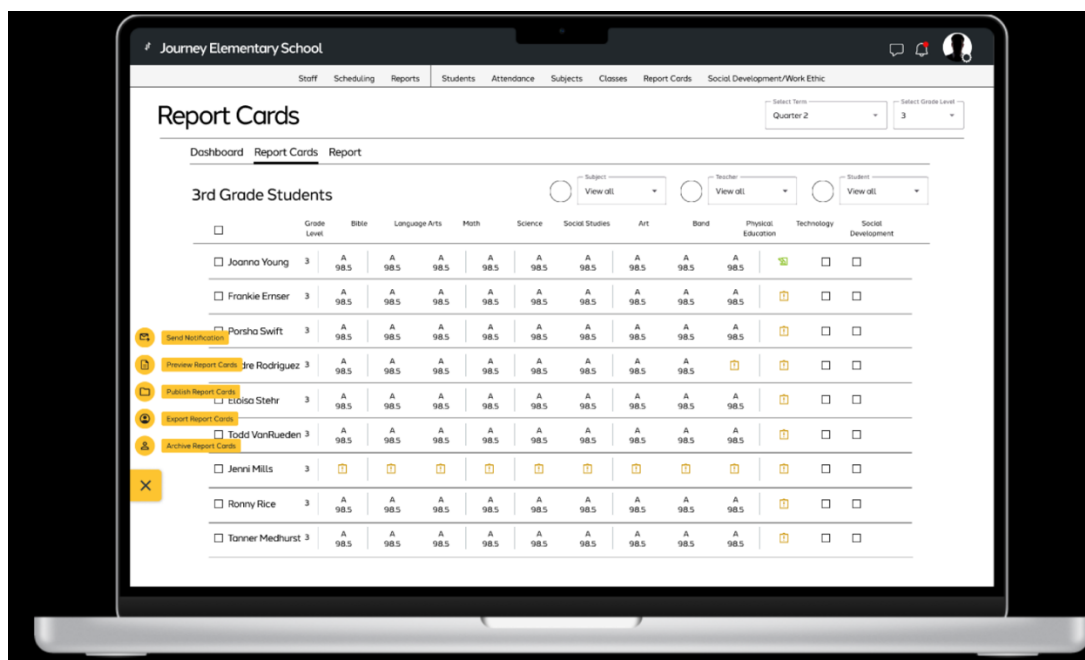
Journey Elementary School

Staff Scheduling Reports | Students Attendance Subjects Classes Report Cards Social Development/Work Ethic

Report Cards

Select Term
Quarter 2

Select Grade Level
3

Dashboard Report Cards Report

3rd Grade Students

Subject
View all

Teacher
View all

Student
View all

| | Grade Level | Bible | Language Arts | | Math | | Science | Social Studies | Art | Band | Physical Education | Technology | Social Development |
|---|---|---|---|---|---|---|---|---|---|---|---|---|---|
| Joanna Young | 3 | A 98.5 | A 98.5 | A 98.5 | A 98.5 | A 98.5 | A 98.5 | A 98.5 | A 98.5 | A 98.5 | A 98.5 | | |
| Frankie Ernser | 3 | A 98.5 | A 98.5 | A 98.5 | A 98.5 | A 98.5 | A 98.5 | A 98.5 | A 98.5 | A 98.5 | A 98.5 | | |
| Porsha Swift | 3 | A 98.5 | A 98.5 | A 98.5 | A 98.5 | A 98.5 | A 98.5 | A 98.5 | A 98.5 | A 98.5 | A 98.5 | | |
| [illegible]dre Rodriguez | 3 | A 98.5 | A 98.5 | A 98.5 | A 98.5 | A 98.5 | A 98.5 | A 98.5 | A 98.5 | A 98.5 | | | |
| Eloisa Stehr | 3 | A 98.5 | A 98.5 | A 98.5 | A 98.5 | A 98.5 | A 98.5 | A 98.5 | A 98.5 | A 98.5 | A 98.5 | | |
| Todd VanRueden | 3 | A 98.5 | A 98.5 | A 98.5 | A 98.5 | A 98.5 | A 98.5 | A 98.5 | A 98.5 | A 98.5 | A 98.5 | | |
| Jenni Mills | 3 | | | | | | | | | | | | |
| Ronny Rice | 3 | A 98.5 | A 98.5 | A 98.5 | A 98.5 | A 98.5 | A 98.5 | A 98.5 | A 98.5 | A 98.5 | A 98.5 | | |
| Tanner Medhurst | 3 | A 98.5 | A 98.5 | A 98.5 | A 98.5 | A 98.5 | A 98.5 | A 98.5 | A 98.5 | A 98.5 | A 98.5 | | |

Send Notification
Preview Report Cards
Publish Report Cards
Export Report Cards
Archive Report Cards